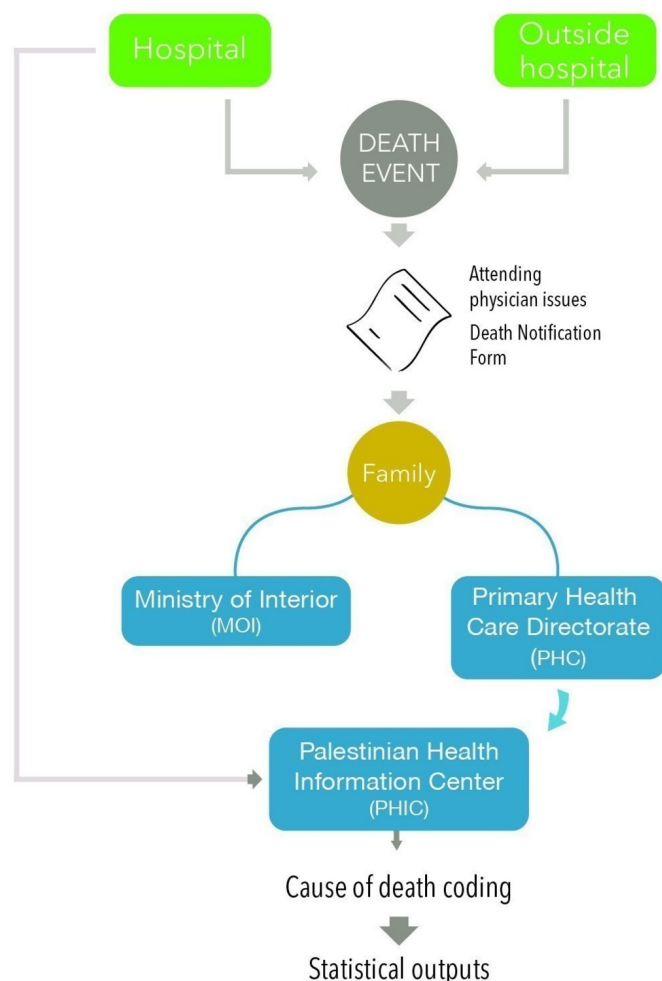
Hospital

Outside hospital

DEATH EVENT

Attending physician issues

Death Notification Form

Family

Ministry of Interior (MOI)

Primary Health Care Directorate (PHC)

Palestinian Health Information Center (PHIC)

Cause of death coding

Statistical outputs